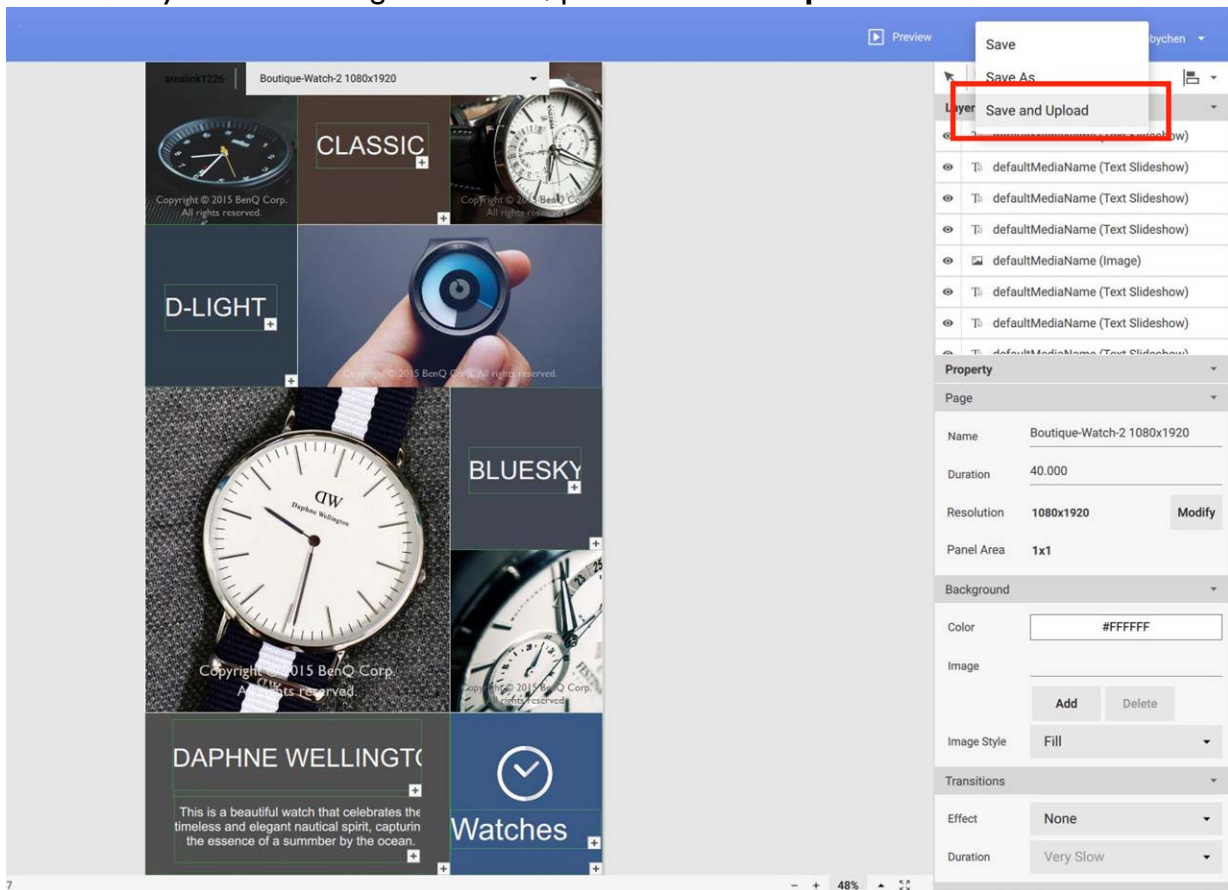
Preview

Save

Save As

Save and Upload

bychen

arealink1226

Boutique-Watch-2 1080x1920

CLASSIC

Copyright © 2015 BenQ Corp. All rights reserved.

Copyright © 2015 BenQ Corp. All rights reserved.

D-LIGHT

Copyright © 2015 BenQ Corp. All rights reserved.

DW Daphne Wellington

BLUESKY

Copyright © 2015 BenQ Corp. All rights reserved.

Copyright © 2015 BenQ Corp. All rights reserved.

DAPHNE WELLINGT

This is a beautiful watch that celebrates the timeless and elegant nautical spirit, capturin the essence of a summber by the ocean.

Watches

Layer

defaultMediaName (Text Slideshow)

defaultMediaName (Text Slideshow)

defaultMediaName (Text Slideshow)

defaultMediaName (Text Slideshow)

defaultMediaName (Image)

defaultMediaName (Text Slideshow)

defaultMediaName (Text Slideshow)

defaultMediaName (Text Slideshow)

Property

Page

Name Boutique-Watch-2 1080x1920

Duration 40.000

Resolution 1080x1920 Modify

Panel Area 1x1

Background

Color #FFFFFF

Image

Add Delete

Image Style Fill

Transitions

Effect None

Duration Very Slow

7

- + 48%